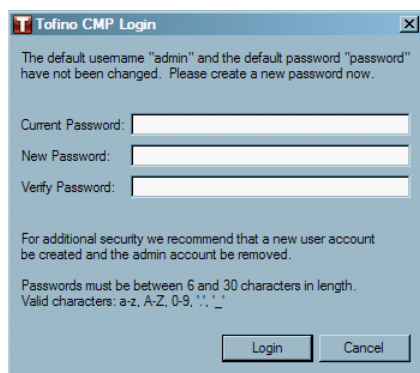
Tofino CMP Login

The default username "admin" and the default password "password" have not been changed. Please create a new password now.

Current Password:

New Password:

Verify Password:

For additional security we recommend that a new user account be created and the admin account be removed.

Passwords must be between 6 and 30 characters in length. Valid characters: a-z, A-Z, 0-9, '.', '_'

Login

Cancel